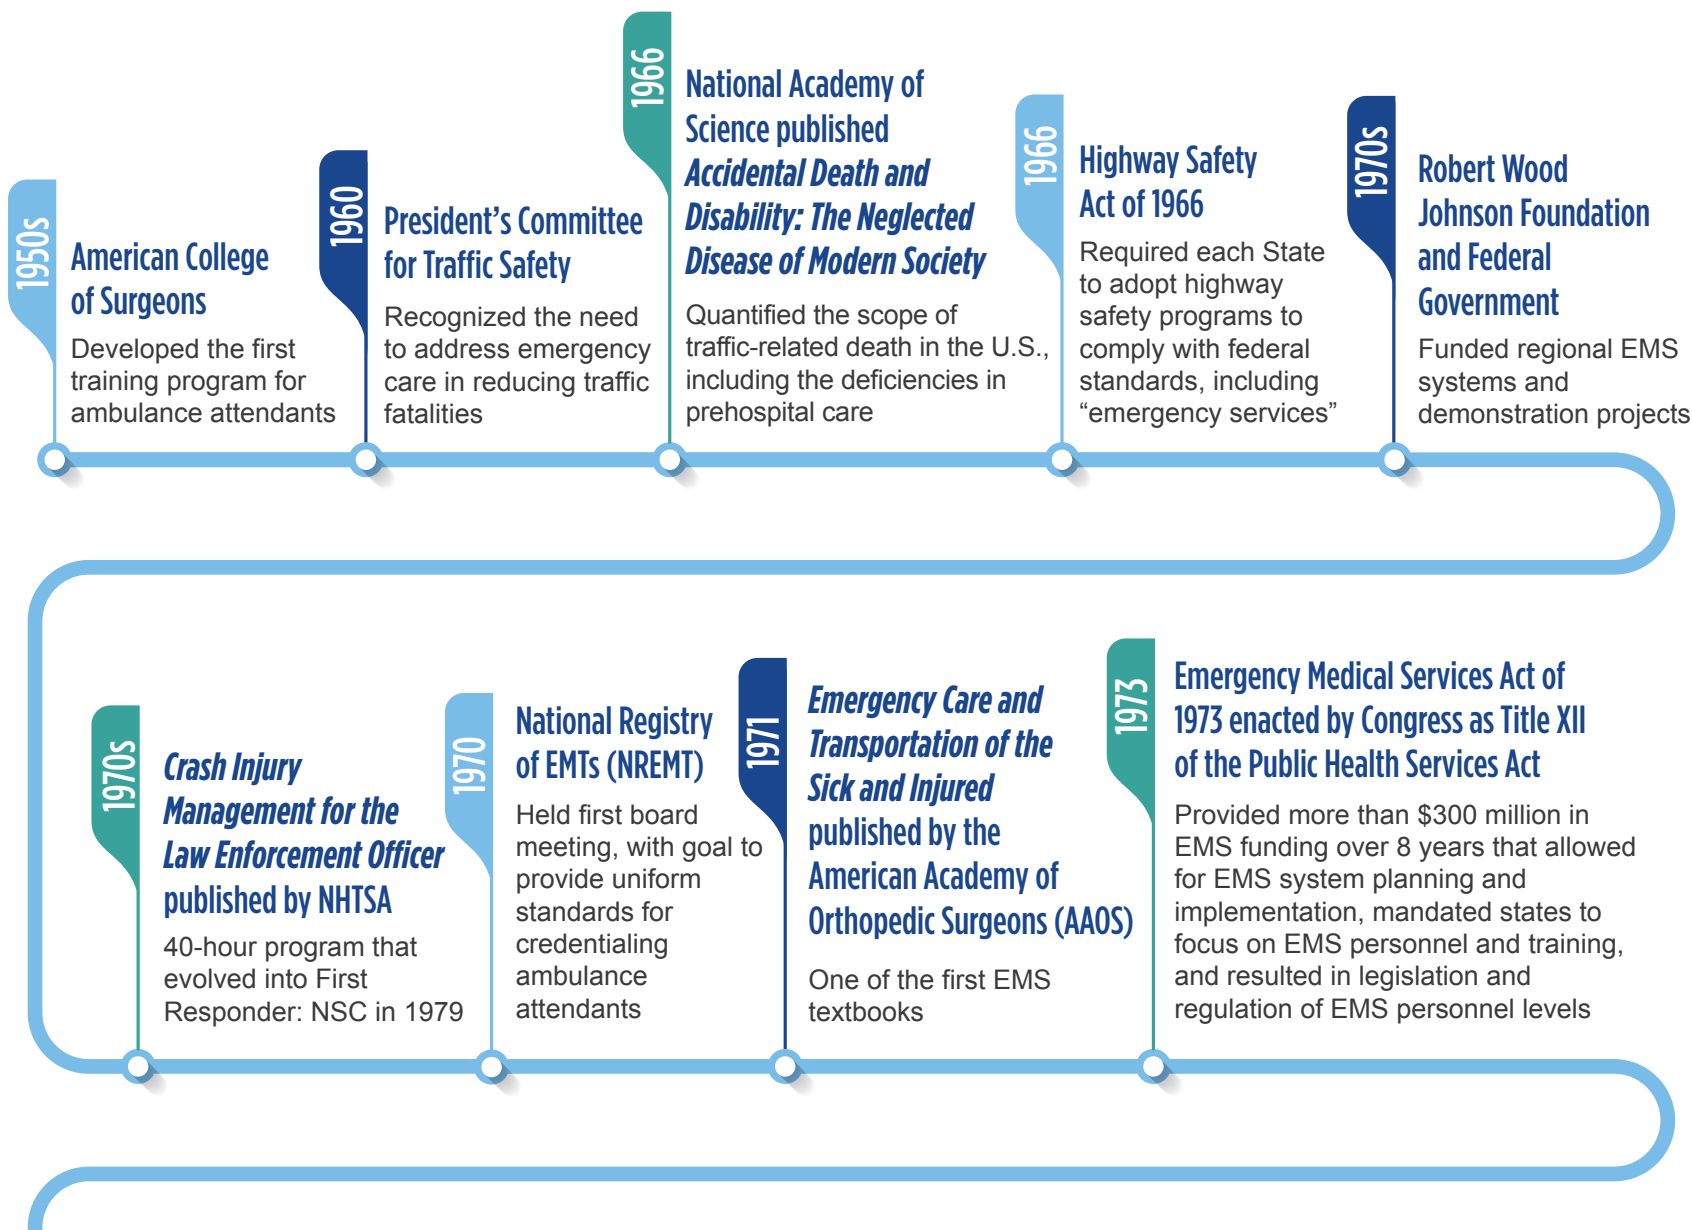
1950s
American College of Surgeons
Developed the first training program for ambulance attendants

1960
President's Committee for Traffic Safety
Recognized the need to address emergency care in reducing traffic fatalities

1966
National Academy of Science published *Accidental Death and Disability: The Neglected Disease of Modern Society*
Quantified the scope of traffic-related death in the U.S., including the deficiencies in prehospital care

1966
Highway Safety Act of 1966
Required each State to adopt highway safety programs to comply with federal standards, including "emergency services"

1970s
Robert Wood Johnson Foundation and Federal Government
Funded regional EMS systems and demonstration projects

1970s
*Crash Injury Management for the Law Enforcement Officer* published by NHTSA
40-hour program that evolved into First Responder: NSC in 1979

1970
National Registry of EMTs (NREMT)
Held first board meeting, with goal to provide uniform standards for credentialing ambulance attendants

1971
*Emergency Care and Transportation of the Sick and Injured* published by the American Academy of Orthopedic Surgeons (AAOS)
One of the first EMS textbooks

1973
Emergency Medical Services Act of 1973 enacted by Congress as Title XII of the Public Health Services Act
Provided more than $300 million in EMS funding over 8 years that allowed for EMS system planning and implementation, mandated states to focus on EMS personnel and training, and resulted in legislation and regulation of EMS personnel levels